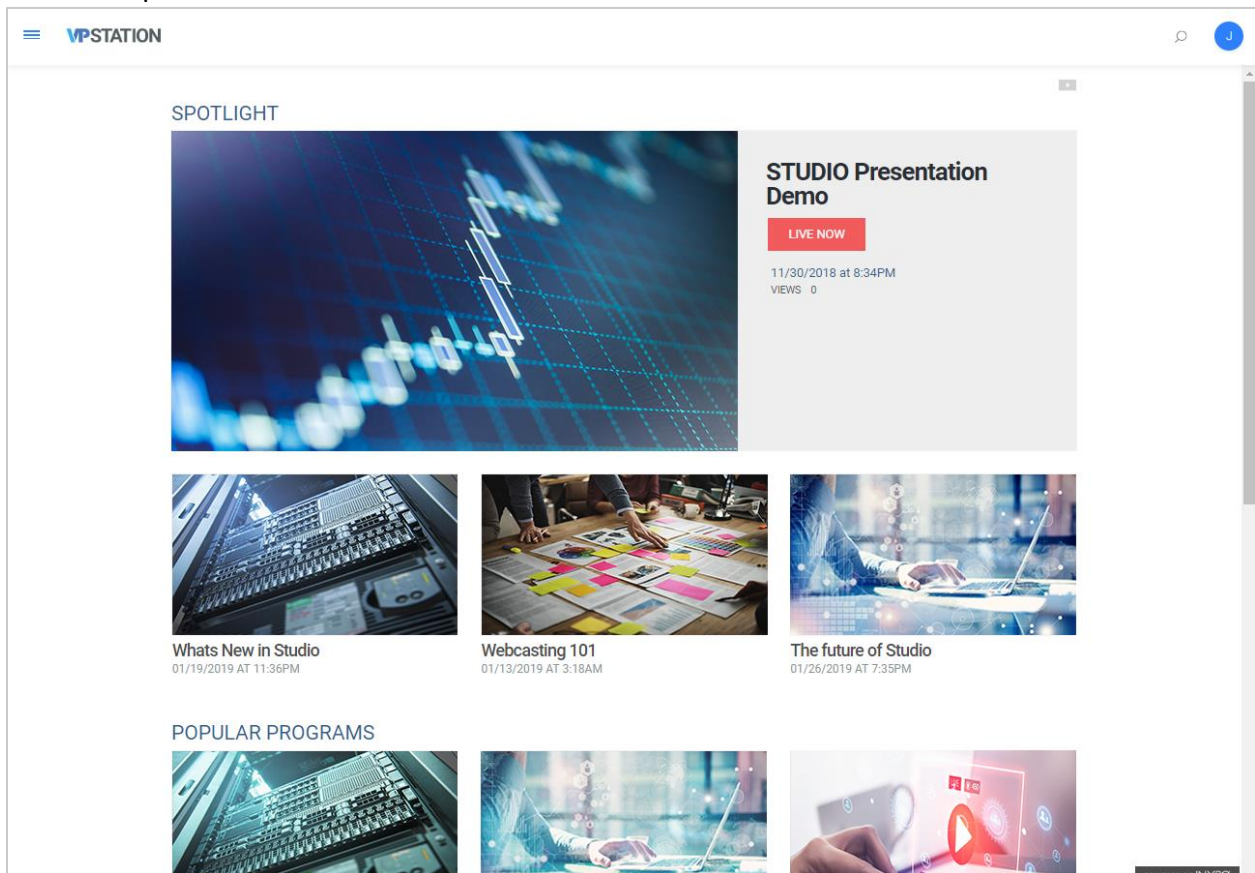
VPSTATION

J

SPOTLIGHT

STUDIO Presentation Demo

LIVE NOW

11/30/2018 at 8:34PM
VIEWS 0

Whats New in Studio
01/19/2019 AT 11:36PM

Webcasting 101
01/13/2019 AT 3:18AM

The future of Studio
01/26/2019 AT 7:35PM

POPULAR PROGRAMS